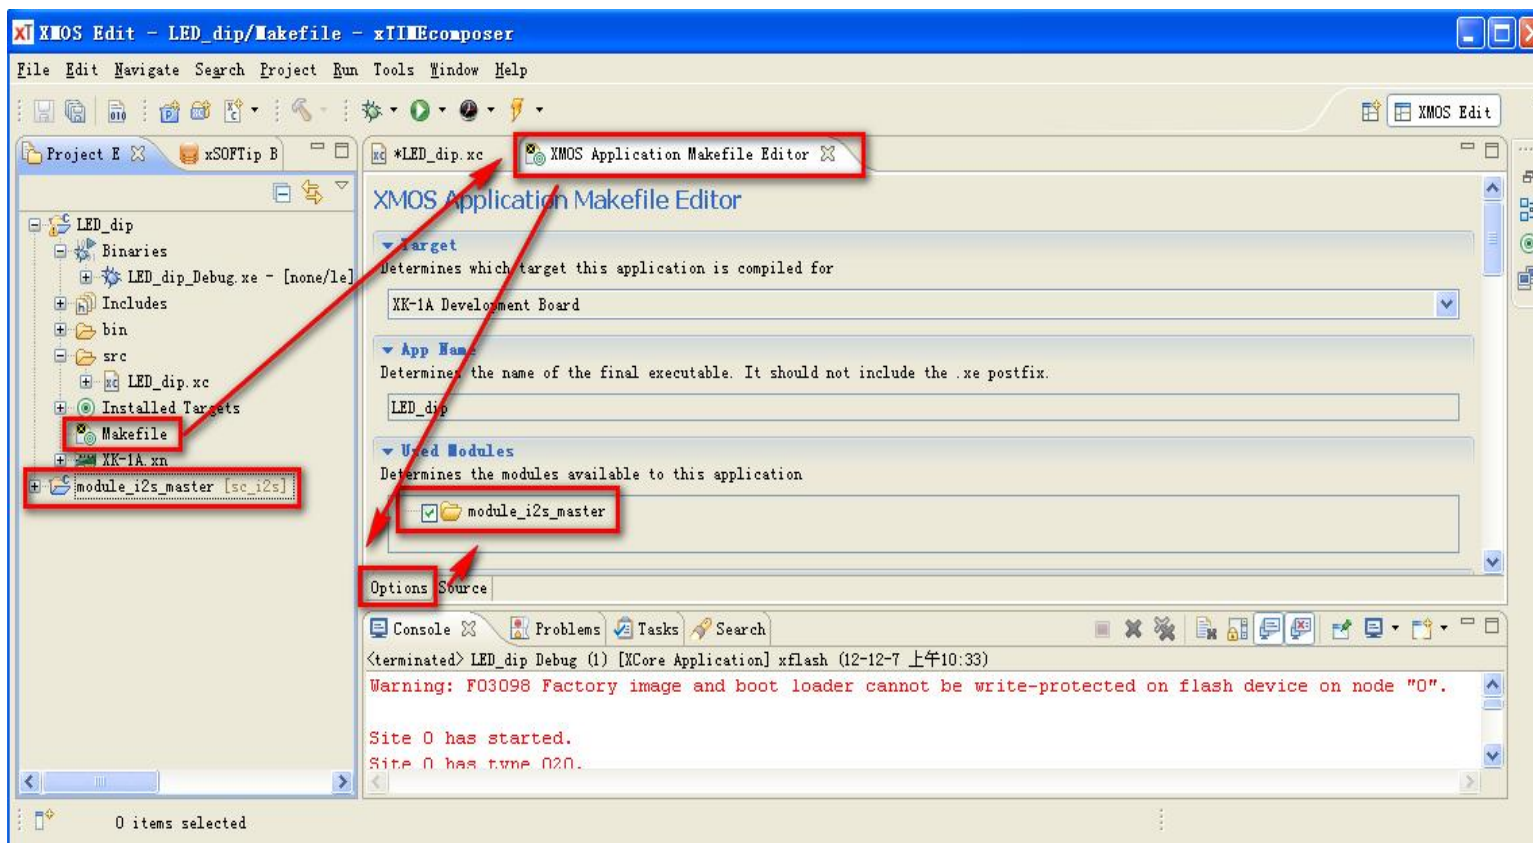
XMOS Edit - LED_dip/Makefile - xTIMEcomposer

File Edit Navigate Search Project Run Tools Window Help

XMOS Edit

Project E xSOFTip B

LED_dip
Binaries
LED_dip_Debug.xe - [none/le]
Includes
bin
src
LED_dip.xc
Installed Targets
Makefile
XK-1A.xn
module_i2s_master [sc_i2s]

*LED_dip.xc XMOS Application Makefile Editor

XMOS Application Makefile Editor

Target
Determines which target this application is compiled for
XK-1A Development Board

App Name
Determines the name of the final executable. It should not include the .xe postfix.
LED_dip

Used Modules
Determines the modules available to this application
module_i2s_master

Options Source

Console Problems Tasks Search

<terminated> LED_dip Debug (1) [XCore Application] xflash (12-12-7 上午10:33)
Warning: F03098 Factory image and boot loader cannot be write-protected on flash device on node "0".

Site 0 has started.
Site 0 has type 020.

0 items selected